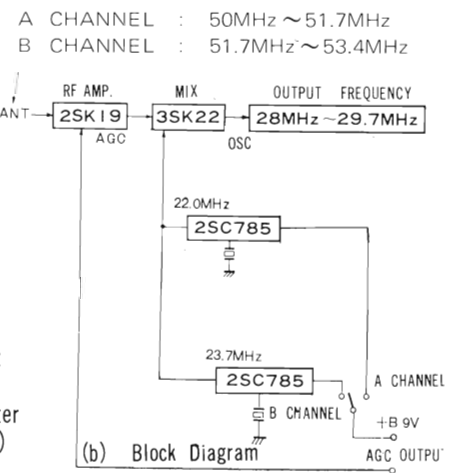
A CHANNEL : 50MHz ~ 51.7MHz
B CHANNEL : 51.7MHz ~ 53.4MHz

ANT

RF AMP.

2SK19

AGC

MIX

3SK22

OSC

OUTPUT FREQUENCY

28MHz ~ 29.7MHz

22.0MHz

2SC785

23.7MHz

2SC785

A CHANNEL

B CHANNEL

+B 9V

ter

)

(b) Block Diagram

AGC OUTPU